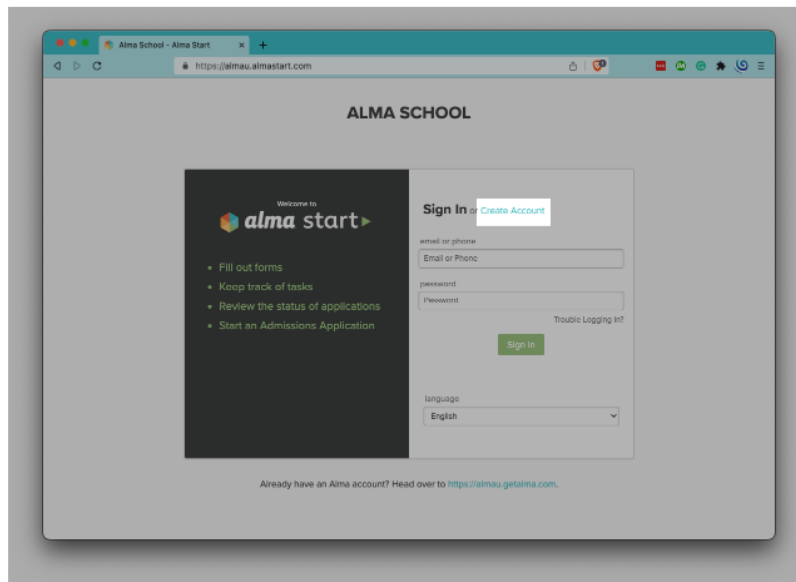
Alma School - Alma Start

https://almau.almastart.com

ALMA SCHOOL

Welcome to

alma start

- Fill out forms
- Keep track of tasks
- Review the status of applications
- Start an Admissions Application

Sign In or Create Account

email or phone

Email or Phone

password

Password

Trouble Logging In?

Sign In

language

English

Already have an Alma account? Head over to https://almau.getalma.com.